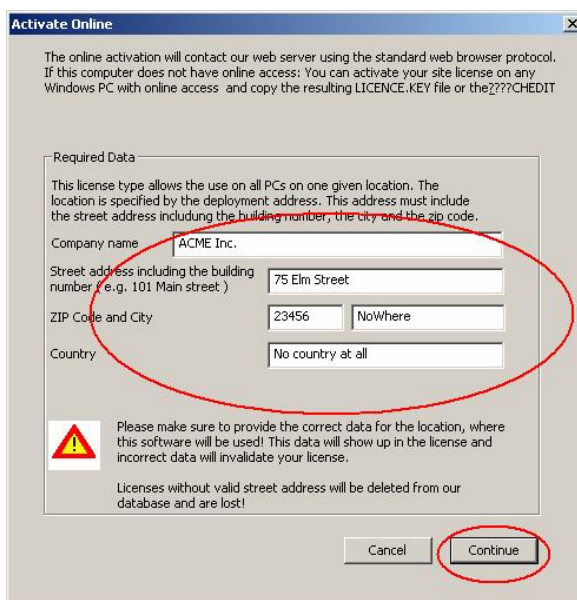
Activate Online

The online activation will contact our web server using the standard web browser protocol. If this computer does not have online access: You can activate your site license on any Windows PC with online access and copy the resulting LICENCE.KEY file or the????CHEDIT

Required Data

This license type allows the use on all PCs on one given location. The location is specified by the deployment address. This address must include the street address includung the building number, the city and the zip code.

Company name ACME Inc.

Street address including the building number ( e.g. 101 Main street ) 75 Elm Street

ZIP Code and City 23456 NoWhere

Country No country at all

Please make sure to provide the correct data for the location, where this software will be used! This data will show up in the license and incorrect data will invalidate your license.

Licenses without valid street address will be deleted from our database and are lost!

Cancel Continue